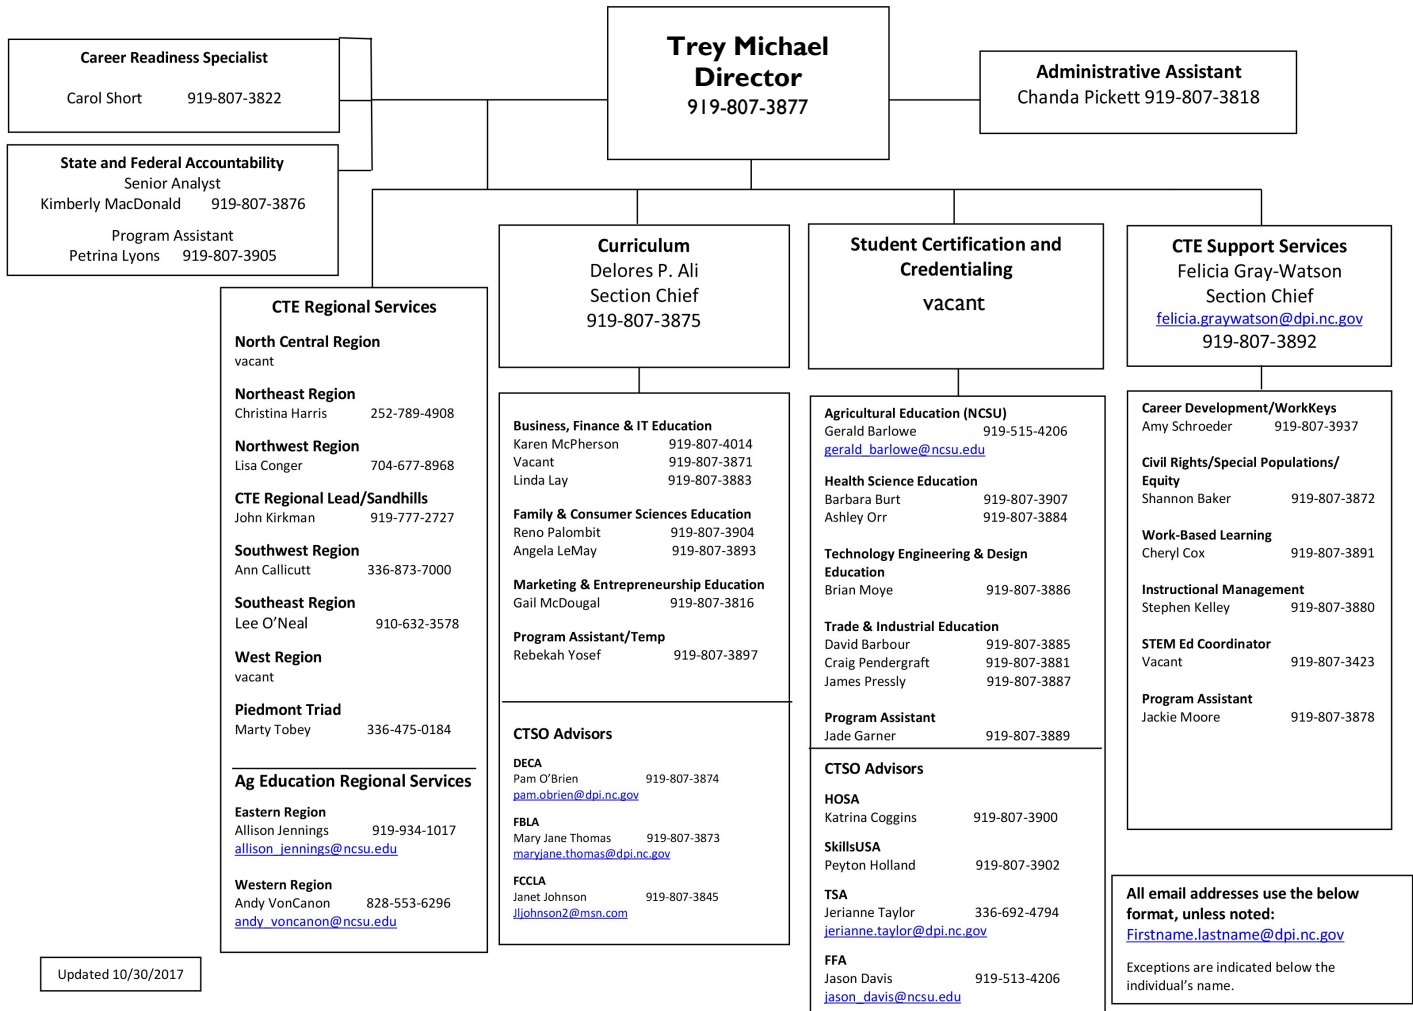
Trey Michael
Director
919-807-3877

Career Readiness Specialist
Carol Short 919-807-3822

State and Federal Accountability
Senior Analyst
Kimberly MacDonald 919-807-3876

Program Assistant
Petrina Lyons 919-807-3905

Administrative Assistant
Chanda Pickett 919-807-3818

CTE Regional Services

North Central Region
vacant

Northeast Region
Christina Harris 252-789-4908

Northwest Region
Lisa Conger 704-677-8968

CTE Regional Lead/Sandhills
John Kirkman 919-777-2727

Southwest Region
Ann Callicutt 336-873-7000

Southeast Region
Lee O'Neal 910-632-3578

West Region
vacant

Piedmont Triad
Marty Tobey 336-475-0184

Ag Education Regional Services

Eastern Region
Allison Jennings 919-934-1017
allison_jennings@ncsu.edu

Western Region
Andy VonCanon 828-553-6296
andy_voncanon@ncsu.edu

Updated 10/30/2017

Curriculum
Delores P. Ali
Section Chief
919-807-3875

Business, Finance & IT Education
Karen McPherson 919-807-4014
Vacant 919-807-3871
Linda Lay 919-807-3883

Family & Consumer Sciences Education
Reno Palombit 919-807-3904
Angela LeMay 919-807-3893

Marketing & Entrepreneurship Education
Gail McDougal 919-807-3816

Program Assistant/Temp
Rebekah Yosef 919-807-3897

CTSO Advisors

DECA
Pam O'Brien 919-807-3874
pam.obrien@dpi.nc.gov

FBLA
Mary Jane Thomas 919-807-3873
maryjane.thomas@dpi.nc.gov

FCCLA
Janet Johnson 919-807-3845
Jljohnson2@msn.com

Student Certification and Credentialing
vacant

Agricultural Education (NCSU)
Gerald Barlowe 919-515-4206
gerald_barlowe@ncsu.edu

Health Science Education
Barbara Burt 919-807-3907
Ashley Orr 919-807-3884

Technology Engineering & Design Education
Brian Moye 919-807-3886

Trade & Industrial Education
David Barbour 919-807-3885
Craig Pendergraft 919-807-3881
James Pressly 919-807-3887

Program Assistant
Jade Garner 919-807-3889

CTSO Advisors

HOSA
Katrina Coggins 919-807-3900

SkillsUSA
Peyton Holland 919-807-3902

TSA
Jerianne Taylor 336-692-4794
jerianne.taylor@dpi.nc.gov

FFA
Jason Davis 919-513-4206
jason_davis@ncsu.edu

CTE Support Services
Felicia Gray-Watson
Section Chief
felicia.graywatson@dpi.nc.gov
919-807-3892

Career Development/WorkKeys
Amy Schroeder 919-807-3937

Civil Rights/Special Populations/ Equity
Shannon Baker 919-807-3872

Work-Based Learning
Cheryl Cox 919-807-3891

Instructional Management
Stephen Kelley 919-807-3880

STEM Ed Coordinator
Vacant 919-807-3423

Program Assistant
Jackie Moore 919-807-3878

All email addresses use the below format, unless noted:
Firstname.lastname@dpi.nc.gov

Exceptions are indicated below the individual's name.